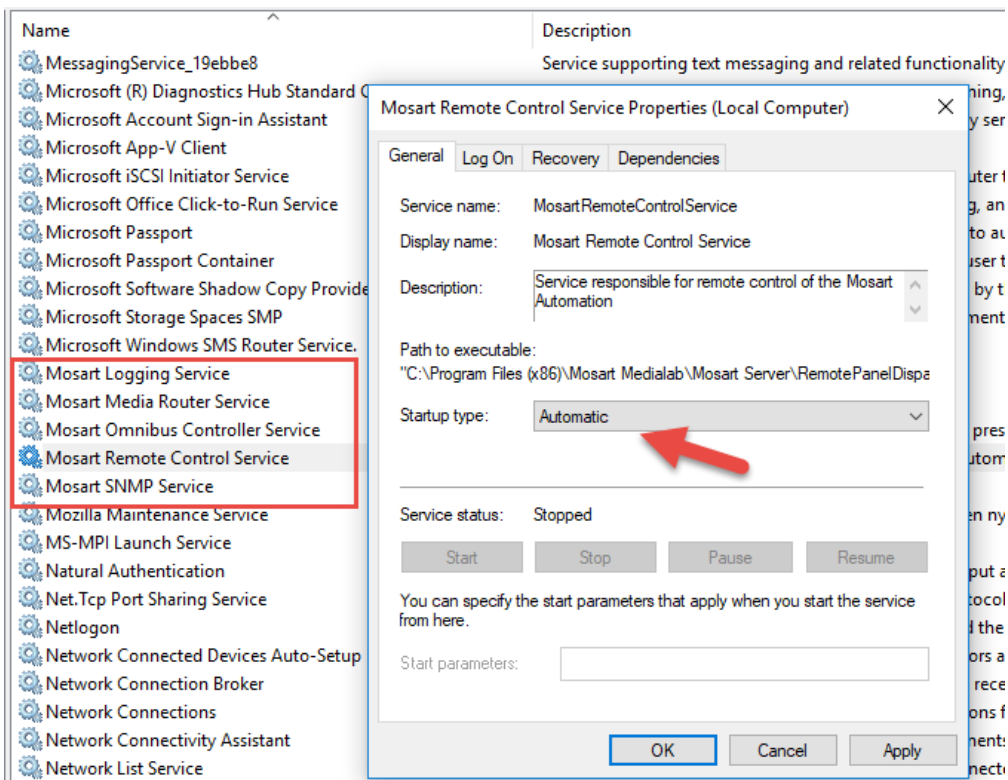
Name

MessagingService_19ebbe8
Microsoft (R) Diagnostics Hub Standard C
Microsoft Account Sign-in Assistant
Microsoft App-V Client
Microsoft iSCSI Initiator Service
Microsoft Office Click-to-Run Service
Microsoft Passport
Microsoft Passport Container
Microsoft Software Shadow Copy Provide
Microsoft Storage Spaces SMP
Microsoft Windows SMS Router Service.
Mosart Logging Service
Mosart Media Router Service
Mosart Omnibus Controller Service
Mosart Remote Control Service
Mosart SNMP Service
Mozilla Maintenance Service
MS-MPI Launch Service
Natural Authentication
Net.Tcp Port Sharing Service
Netlogon
Network Connected Devices Auto-Setup
Network Connection Broker
Network Connections
Network Connectivity Assistant
Network List Service

Description

Service supporting text messaging and related functionality
hing,
y ser
uter
g, an
to au
user t
by t
ment
pres
utom
en ny
put a
tocol
d the
ors a
rece
ons f
ments
nnect

Mosart Remote Control Service Properties (Local Computer)

General | Log On | Recovery | Dependencies

Service name: MosartRemoteControlService
Display name: Mosart Remote Control Service
Description: Service responsible for remote control of the Mosart Automation

Path to executable:
"C:\Program Files (x86)\Mosart Medialab\Mosart Server\RemotePanelDispa

Startup type: Automatic

Service status: Stopped

Start | Stop | Pause | Resume

You can specify the start parameters that apply when you start the service from here.

Start parameters:

OK | Cancel | Apply